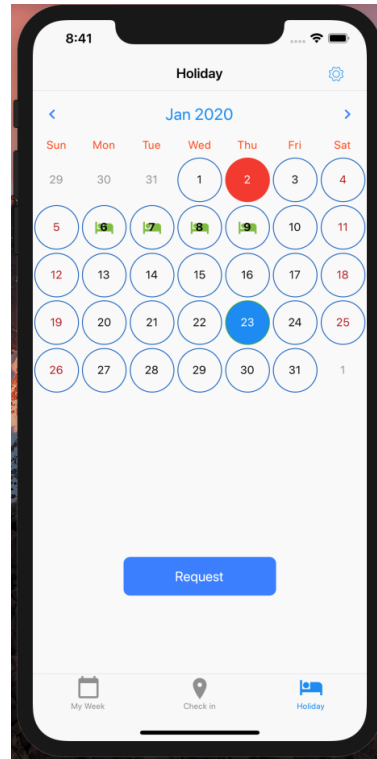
8:41

Holiday

Jan 2020

| Sun | Mon | Tue | Wed | Thu | Fri | Sat |
|---|---|---|---|---|---|---|
| 29 | 30 | 31 | 1 | 2 | 3 | 4 |
| 5 | 6 | 7 | 8 | 9 | 10 | 11 |
| 12 | 13 | 14 | 15 | 16 | 17 | 18 |
| 19 | 20 | 21 | 22 | 23 | 24 | 25 |
| 26 | 27 | 28 | 29 | 30 | 31 | 1 |

Request

My Week Check in Holiday